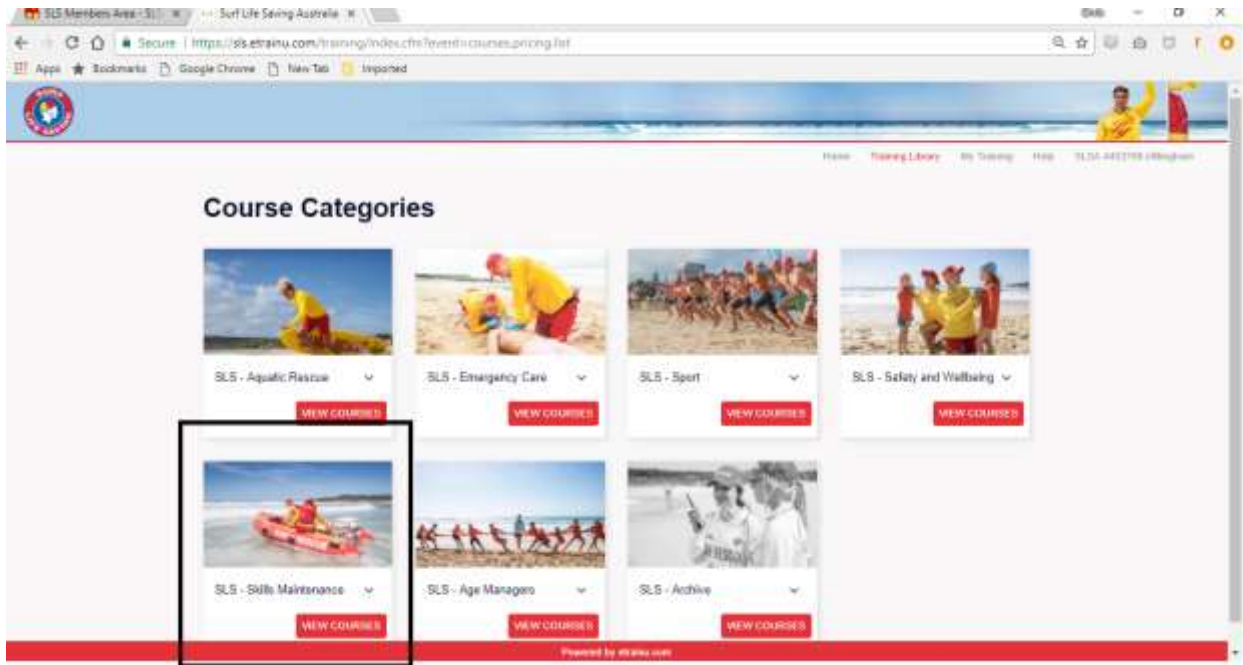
SLS Members Area - SL ×
Surf Life Saving Australia ×
Skib
Secure | https://sls.etrainu.com/training/index.cfm?event=courses.pricing.list
Apps
Bookmarks
Google Chrome
New Tab
Imported

Home Training Library My Training Help SLSA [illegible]

Course Categories

SLS - Aquatic Rescue
VIEW COURSES

SLS - Emergency Care
VIEW COURSES

SLS - Sport
VIEW COURSES

SLS - Safety and Wellbeing
VIEW COURSES

SLS - Skills Maintenance
VIEW COURSES

SLS - Age Managers
VIEW COURSES

SLS - Archive
VIEW COURSES

Powered by etrainu.com